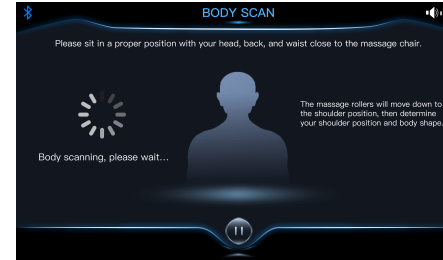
BODY SCAN

Please sit in a proper position with your head, back, and waist close to the massage chair.

Body scanning, please wait...

The massage rollers will move down to the shoulder position, then determine your shoulder position and body shape.